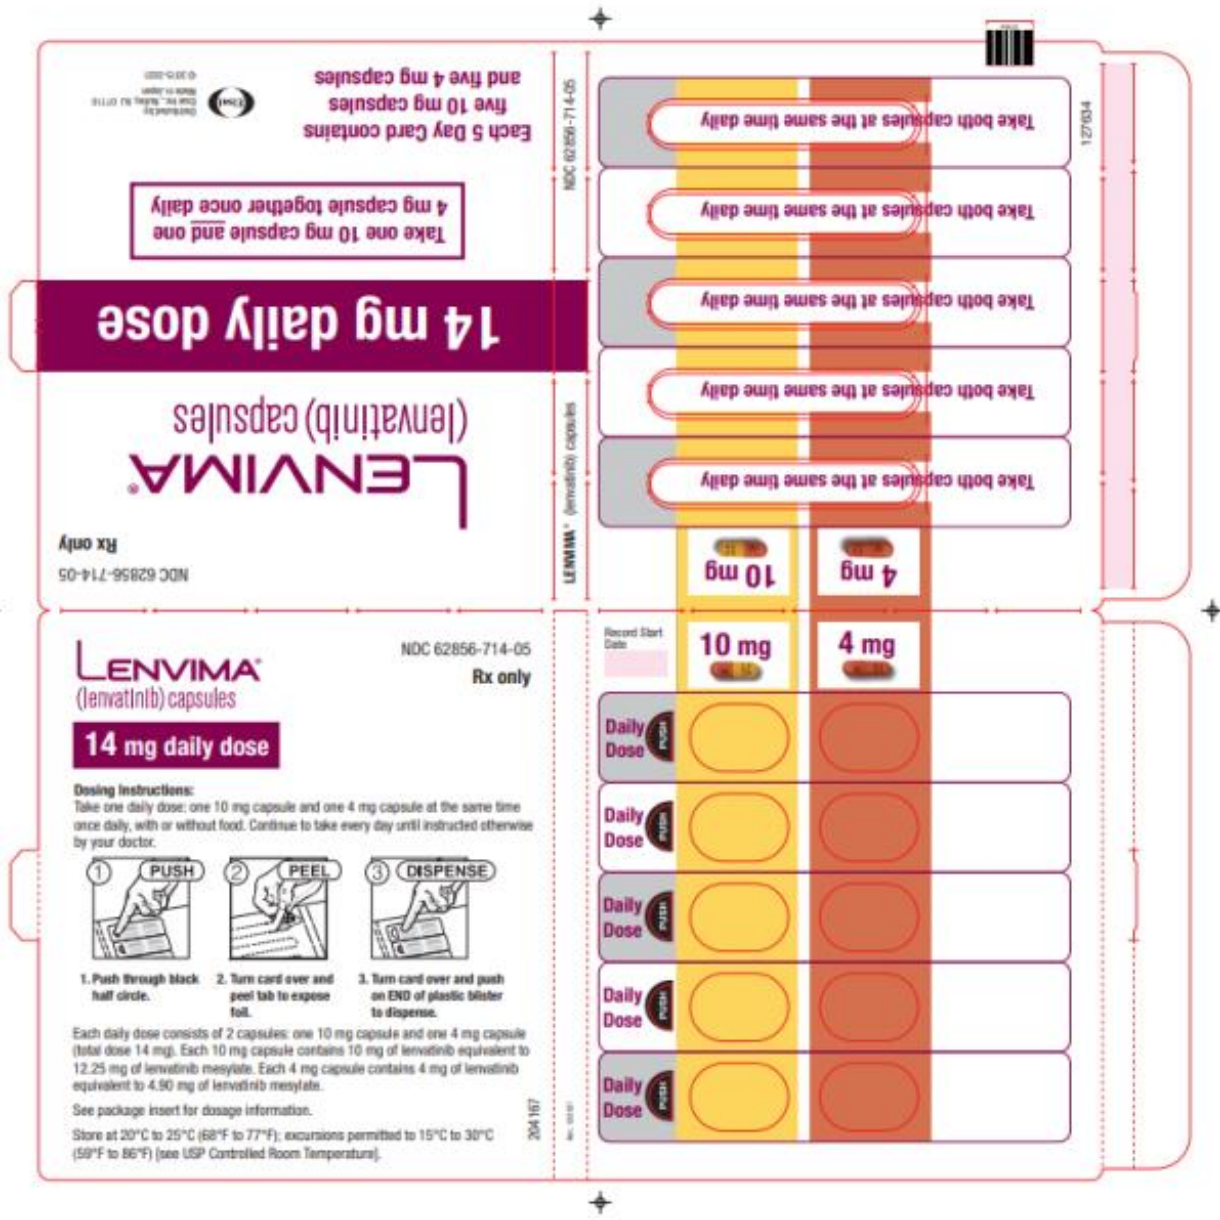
Each 5 Day Card contains five 10 mg capsules and five 4 mg capsules

Distributed by: Eisai Inc., Nutley, NJ 07110
Made in Japan
© 2015 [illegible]

Take one 10 mg capsule and one 4 mg capsule together once daily

14 mg daily dose

LENVIMA®
(lenvatinib) capsules

Rx only
NDC 62856-714-05

NDC 62856-714-05

LENVIMA® (lenvatinib) capsules

Take both capsules at the same time daily
Take both capsules at the same time daily
Take both capsules at the same time daily
Take both capsules at the same time daily
Take both capsules at the same time daily

10 mg
4 mg

127634

LENVIMA®
(lenvatinib) capsules

NDC 62856-714-05
Rx only

14 mg daily dose

Dosing Instructions:
Take one daily dose: one 10 mg capsule and one 4 mg capsule at the same time once daily, with or without food. Continue to take every day until instructed otherwise by your doctor.

1 PUSH
2 PEEL
3 DISPENSE

1. Push through black half circle.
2. Turn card over and peel tab to expose foil.
3. Turn card over and push on END of plastic blister to dispense.

Each daily dose consists of 2 capsules: one 10 mg capsule and one 4 mg capsule (total dose 14 mg). Each 10 mg capsule contains 10 mg of lenvatinib equivalent to 12.25 mg of lenvatinib mesylate. Each 4 mg capsule contains 4 mg of lenvatinib equivalent to 4.90 mg of lenvatinib mesylate.

See package insert for dosage information.

Store at 20°C to 25°C (68°F to 77°F); excursions permitted to 15°C to 30°C (59°F to 86°F) [see USP Controlled Room Temperature].

204167

Record Start Date

10 mg
4 mg

Daily Dose PUSH
Daily Dose PUSH
Daily Dose PUSH
Daily Dose PUSH
Daily Dose PUSH